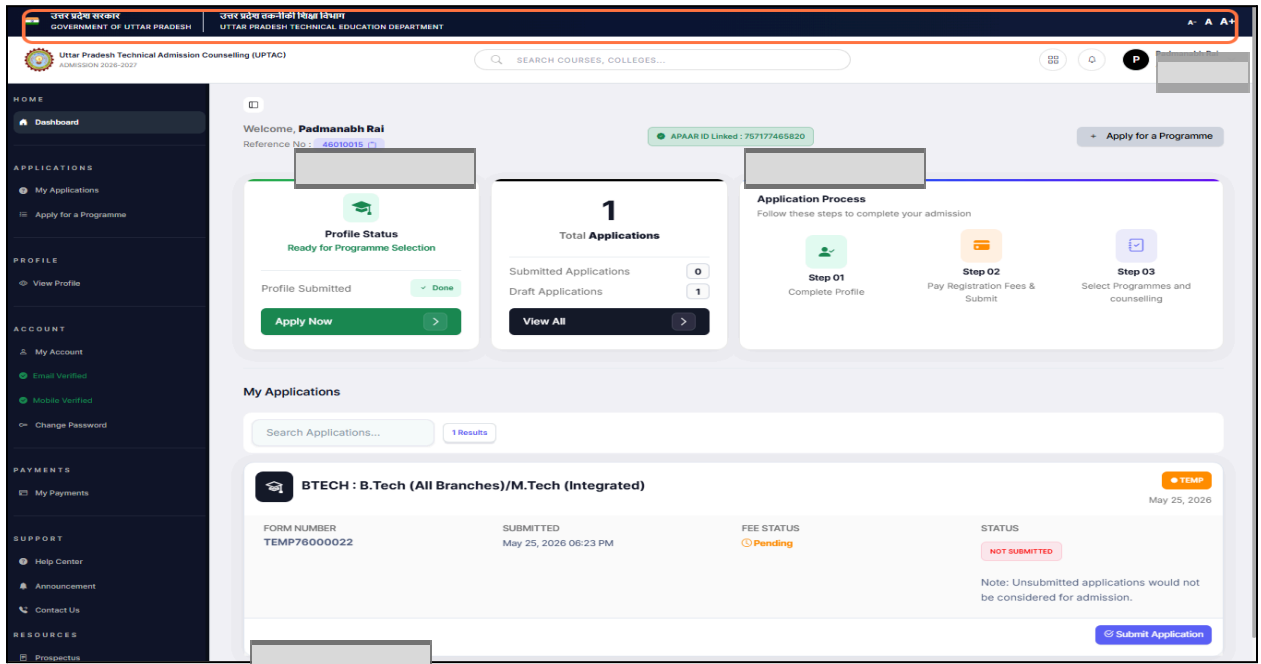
उत्तर प्रदेश सरकार
GOVERNMENT OF UTTAR PRADESH

उत्तर प्रदेश प्राविधिक शिक्षा विभाग
UTTAR PRADESH TECHNICAL EDUCATION DEPARTMENT

A- A A+

Uttar Pradesh Technical Admission Counselling (UPTAC)
ADMISSION 2026-2027

SEARCH COURSES, COLLEGES...

P

HOME
Dashboard

APPLICATIONS
My Applications
Apply for a Programme

PROFILE
View Profile

ACCOUNT
My Account
Email Verified
Mobile Verified
Change Password

PAYMENTS
My Payments

SUPPORT
Help Center
Announcement
Contact Us

RESOURCES
Prospectus

Welcome, Padmanabh Rai
Reference No : 46010015

APAAR ID Linked : 757177465820

+ Apply for a Programme

Profile Status
Ready for Programme Selection
Profile Submitted
Done
Apply Now

1
Total Applications
Submitted Applications 0
Draft Applications 1
View All

Application Process
Follow these steps to complete your admission
Step 01
Complete Profile
Step 02
Pay Registration Fees & Submit
Step 03
Select Programmes and counselling

My Applications

Search Applications...
1 Results

BTECH : B.Tech (All Branches)/M.Tech (Integrated)
TEMP
May 25, 2026

| FORM NUMBER | SUBMITTED | FEE STATUS | STATUS |
|---|---|---|---|
| TEMP76000022 | May 25, 2026 06:23 PM | Pending | NOT SUBMITTED |

Note: Unsubmitted applications would not be considered for admission.

Submit Application